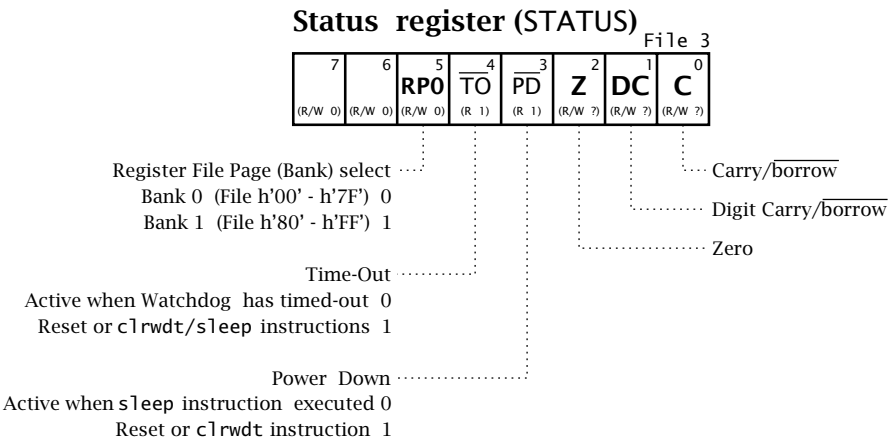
**Status register (STATUS)**

File 3

| 7 | 6 | 5 RP0 | 4 $\overline{TO}$ | 3 $\overline{PD}$ | 2 Z | 1 DC | 0 C |
|---|---|---|---|---|---|---|---|
| (R/W 0) | (R/W 0) | (R/W 0) | (R 1) | (R 1) | (R/W ?) | (R/W ?) | (R/W ?) |

Register File Page (Bank) select
Bank 0 (File h'00' - h'7F') 0
Bank 1 (File h'80' - h'FF') 1

Time-Out
Active when Watchdog has timed-out 0
Reset or clrwdt/sleep instructions 1

Power Down
Active when sleep instruction executed 0
Reset or clrwdt instruction 1

Carry/$\overline{\text{borrow}}$

Digit Carry/$\overline{\text{borrow}}$

Zero